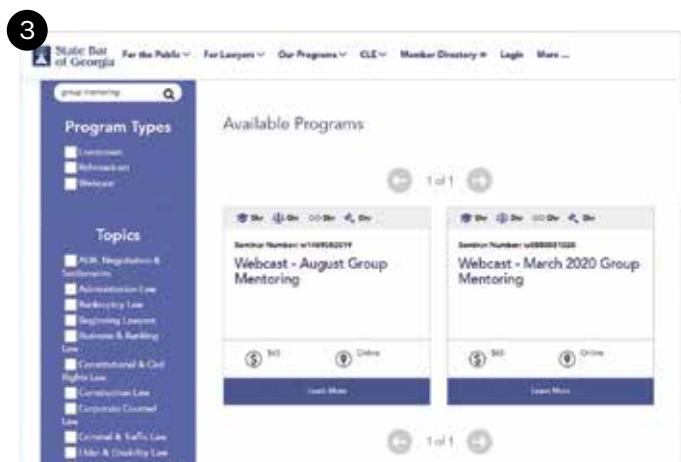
3

State Bar of Georgia   For the Public   For Lawyers   Our Programs   CLE   Member Directory   Login   More ...

group mentoring

Program Types

Livestream
Rebroadcast
Webcast

Topics

ADR, Negotiation & Settlements
Administrative Law
Bankruptcy Law
Beginning Lawyers
Business & Banking Law
Constitutional & Civil Rights Law
Construction Law
Corporate Counsel Law
Criminal & Traffic Law
Elder & Disability Law

Available Programs

1 of 1

Seminar Number: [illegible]

Webcast - August Group Mentoring

$0   Online

Learn More

Seminar Number: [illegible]

Webcast - March 2020 Group Mentoring

$0   Online

Learn More

1 of 1